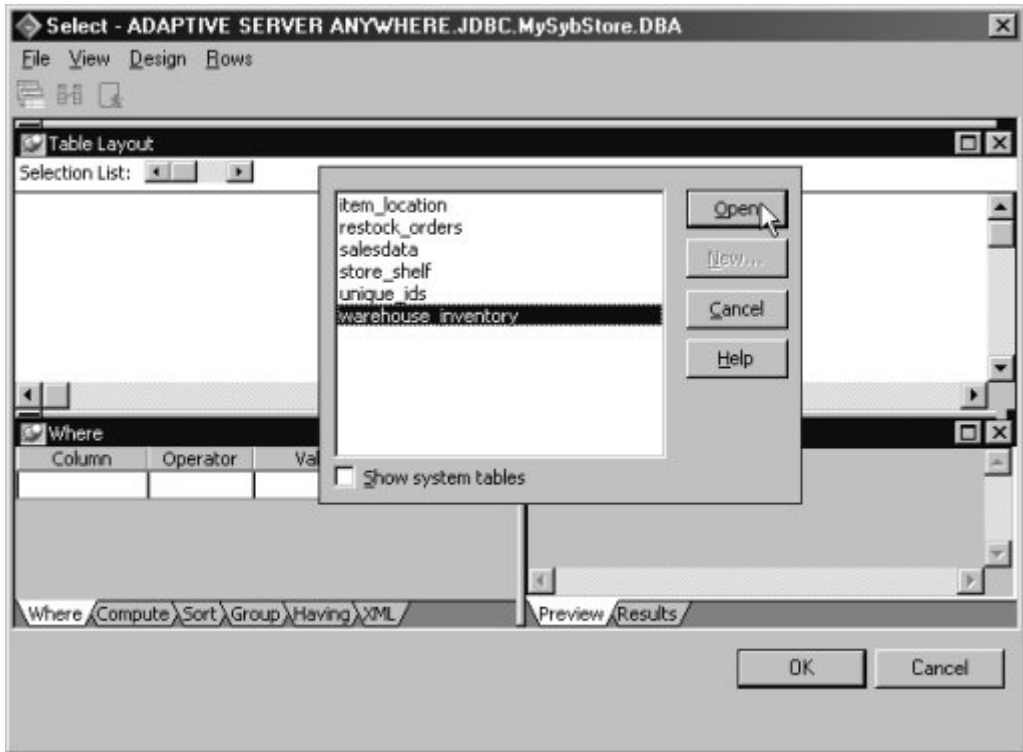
Select - ADAPTIVE SERVER ANYWHERE.JDBC.MySybStore.DBA

File View Design Rows

Table Layout

Selection List:

item_location
restock_orders
salesdata
store_shelf
unique_ids
warehouse_inventory

Show system tables

Open

New...

Cancel

Help

Where

| Column | Operator | Val |
|---|---|---|
| | | |

Where Compute Sort Group Having XML

Preview Results

OK

Cancel